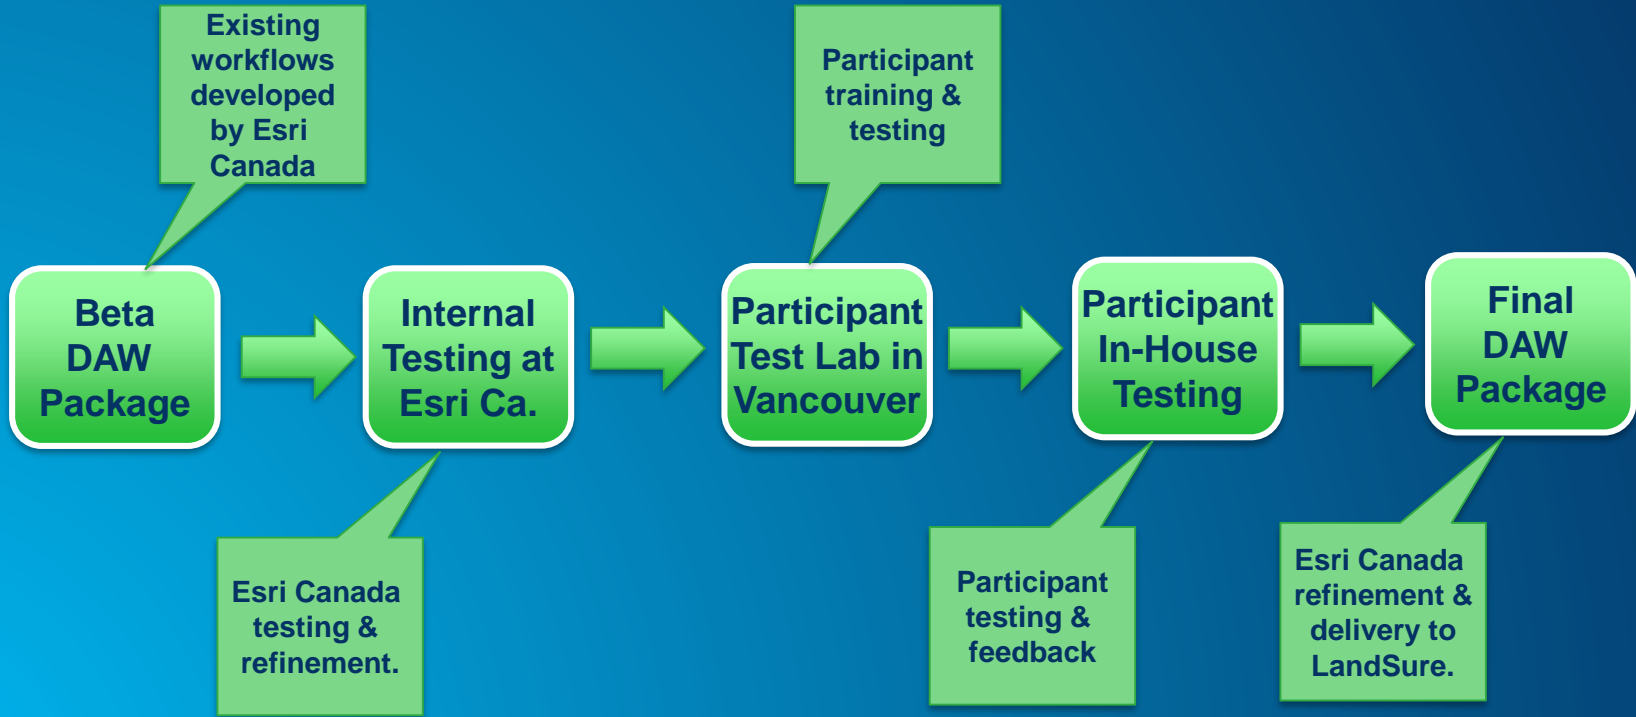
Existing workflows developed by Esri Canada

Beta DAW Package

Internal Testing at Esri Ca.

Esri Canada testing & refinement.

Participant training & testing

Participant Test Lab in Vancouver

Participant In-House Testing

Participant testing & feedback

Final DAW Package

Esri Canada refinement & delivery to LandSure.